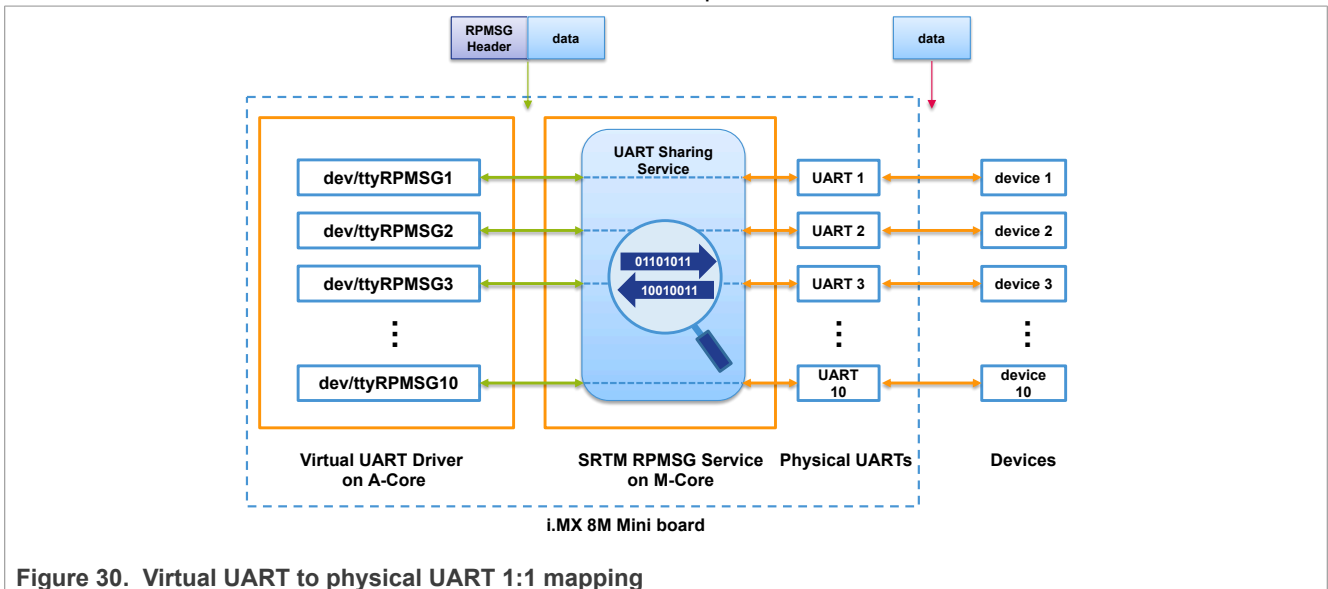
RPMSG Header

data

data

dev/ttyRPMSG1

dev/ttyRPMSG2

dev/ttyRPMSG3

⋮

dev/ttyRPMSG10

UART Sharing Service

01101011

10010011

UART 1

UART 2

UART 3

⋮

UART 10

device 1

device 2

device 3

⋮

device 10

Virtual UART Driver on A-Core

SRTM RPMSG Service on M-Core

Physical UARTs

Devices

i.MX 8M Mini board

Figure 30. Virtual UART to physical UART 1:1 mapping